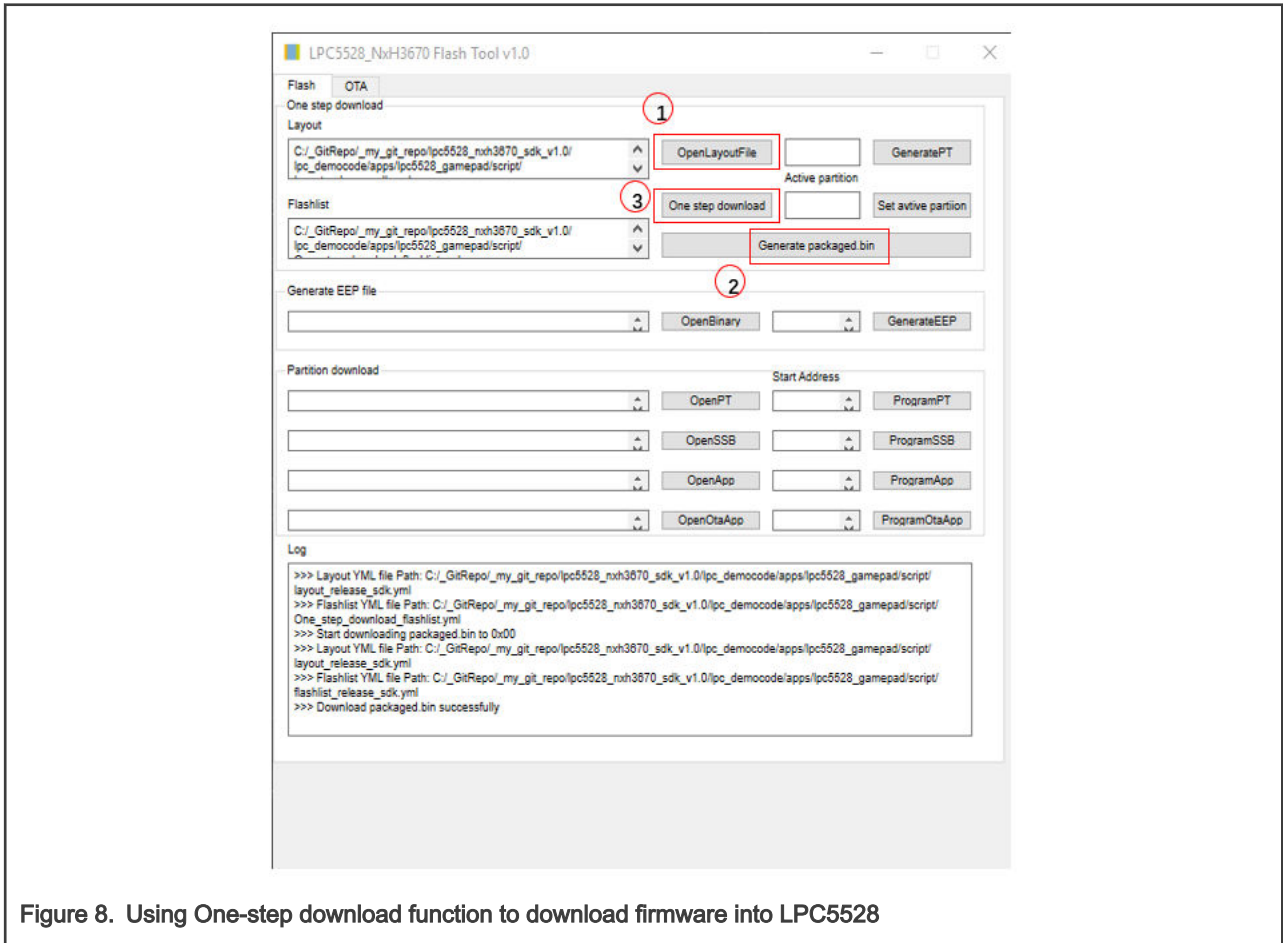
LPC5528_NxH3670 Flash Tool v1.0

Flash OTA

One step download

Layout

C:/_GitRepo/_my_git_repo/lpc5528_nxh3670_sdk_v1.0/lpc_democode/apps/lpc5528_gamepad/script/

1

OpenLayoutFile

GeneratePT

Active partition

Flashlist

3

One step download

Set avtive partiion

C:/_GitRepo/_my_git_repo/lpc5528_nxh3670_sdk_v1.0/lpc_democode/apps/lpc5528_gamepad/script/

Generate packaged.bin

2

Generate EEP file

OpenBinary

GenerateEEP

Partition download

Start Address

OpenPT

ProgramPT

OpenSSB

ProgramSSB

OpenApp

ProgramApp

OpenOtaApp

ProgramOtaApp

Log

>>> Layout YML file Path: C:/_GitRepo/_my_git_repo/lpc5528_nxh3670_sdk_v1.0/lpc_democode/apps/lpc5528_gamepad/script/layout_release_sdk.yml
>>> Flashlist YML file Path: C:/_GitRepo/_my_git_repo/lpc5528_nxh3670_sdk_v1.0/lpc_democode/apps/lpc5528_gamepad/script/One_step_download_flashlist.yml
>>> Start downloading packaged.bin to 0x00
>>> Layout YML file Path: C:/_GitRepo/_my_git_repo/lpc5528_nxh3670_sdk_v1.0/lpc_democode/apps/lpc5528_gamepad/script/layout_release_sdk.yml
>>> Flashlist YML file Path: C:/_GitRepo/_my_git_repo/lpc5528_nxh3670_sdk_v1.0/lpc_democode/apps/lpc5528_gamepad/script/flashlist_release_sdk.yml
>>> Download packaged.bin successfully

Figure 8. Using One-step download function to download firmware into LPC5528